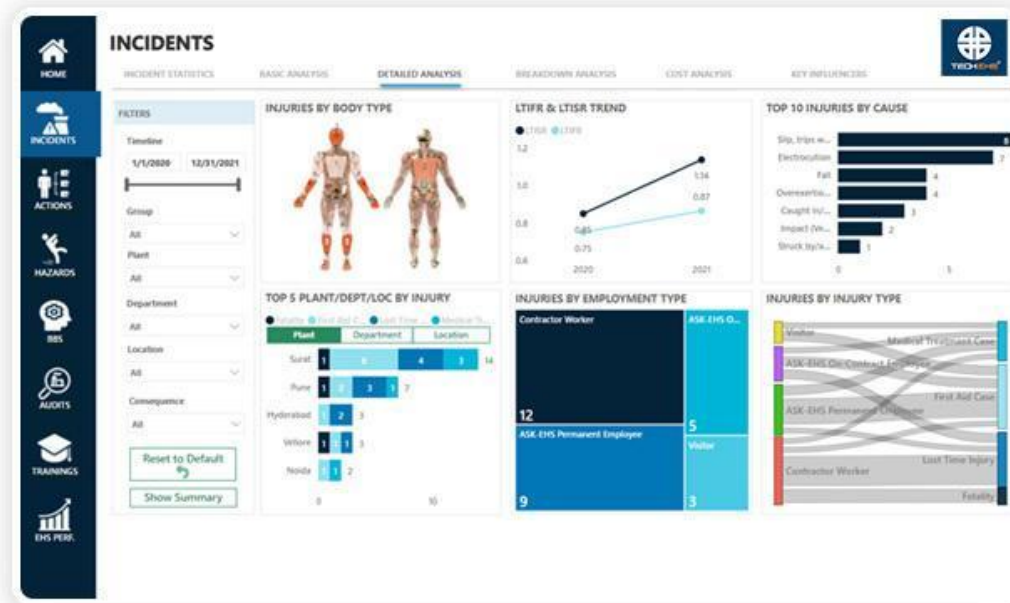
HOME
INCIDENTS
ACTIONS
HAZARDS
BBS
AUDITS
TRAININGS
EHS PERF.

INCIDENTS

INCIDENT STATISTICS
BASIC ANALYSIS
DETAILED ANALYSIS
BREAKDOWN ANALYSIS
COST ANALYSIS
KEY INFLUENCERS

TECH-EHS

FILTERS
Timeline
1/1/2020
12/31/2021
Group
All
Plant
All
Department
All
Location
All
Consequence
All
Reset to Default
Show Summary

INJURIES BY BODY TYPE

LTIFR & LTISR TREND
LTIFR LTISR
1.2
1.0
0.8
0.6
0.85
0.75
1.14
0.87
2020
2021

TOP 10 INJURIES BY CAUSE
Slip, trips a...
8
Electrocution
7
Fall
4
Overexertio...
4
Caught in/...
3
Impact (Ve...
2
Struck by/a...
1
0
5

TOP 5 PLANT/DEPT/LOC BY INJURY
Fatality First Aid C... Lost Time ... Medical Tr...
Plant
Department
Location
Surat
1
6
4
3
14
Pune
1
2
3
1
7
Hyderabad
1
2
3
Vellore
1
1
1
3
Noida
1
1
2
0
10

INJURIES BY EMPLOYMENT TYPE
Contractor Worker
12
ASK-EHS O...
5
ASK-EHS Permanent Employee
9
Visitor
3

INJURIES BY INJURY TYPE
Visitor
ASK-EHS On-Contract Employee
ASK-EHS Permanent Employee
Contractor Worker
Medical Treatment Case
First Aid Case
Lost Time Injury
Fatality